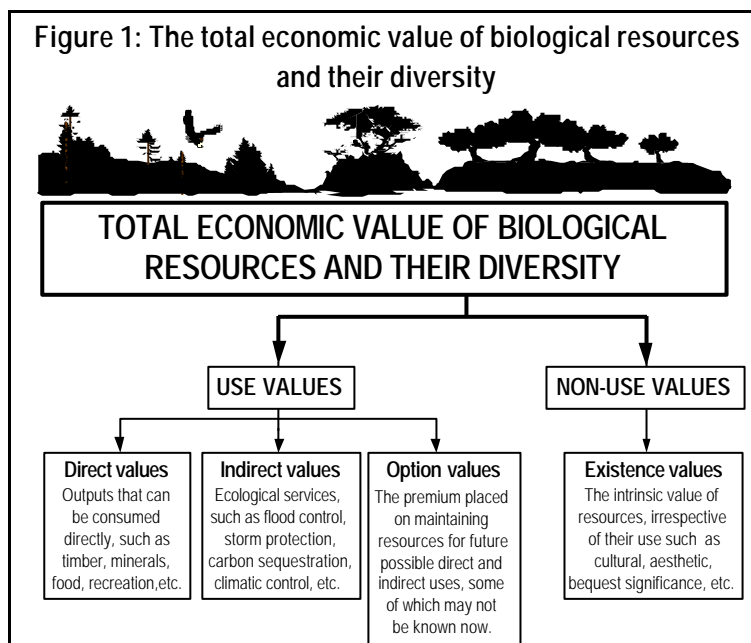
Figure 1: The total economic value of biological resources and their diversity

TOTAL ECONOMIC VALUE OF BIOLOGICAL RESOURCES AND THEIR DIVERSITY

USE VALUES

NON-USE VALUES

Direct values
Outputs that can be consumed directly, such as timber, minerals, food, recreation,etc.

Indirect values
Ecological services, such as flood control, storm protection, carbon sequestration, climatic control, etc.

Option values
The premium placed on maintaining resources for future possible direct and indirect uses, some of which may not be known now.

Existence values
The intrinsic value of resources, irrespective of their use such as cultural, aesthetic, bequest significance, etc.